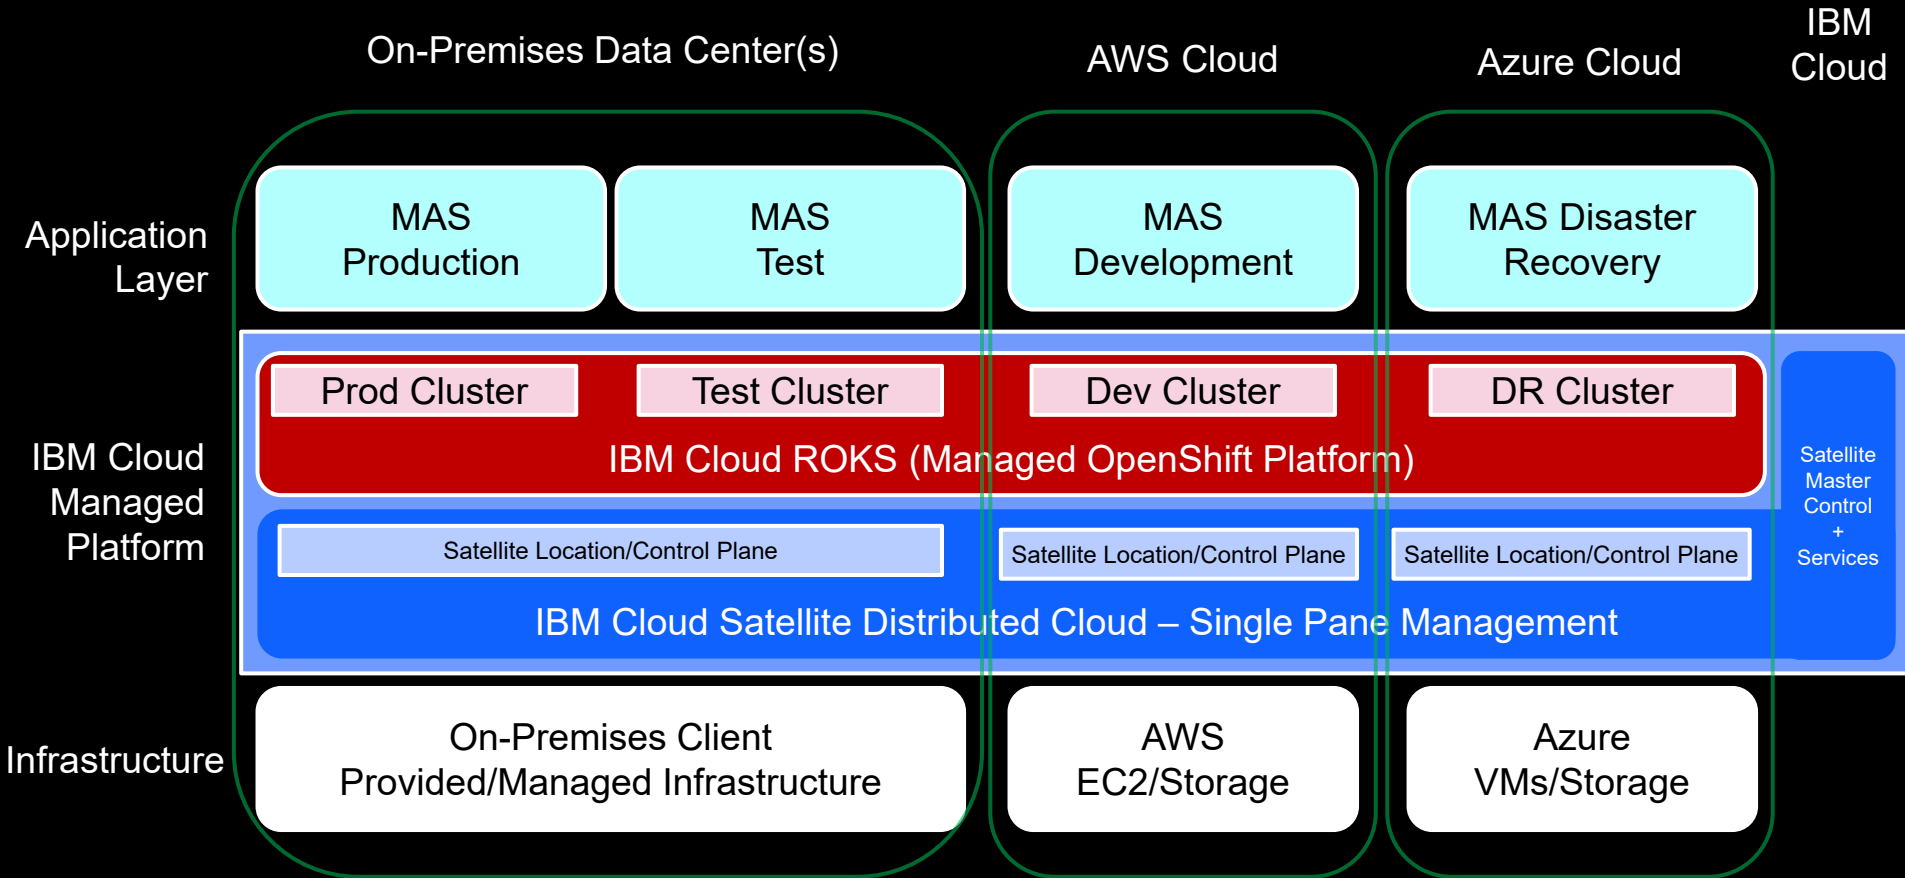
On-Premises Data Center(s)

AWS Cloud

Azure Cloud

IBM Cloud

Application Layer

MAS Production

MAS Test

MAS Development

MAS Disaster Recovery

IBM Cloud Managed Platform

Prod Cluster

Test Cluster

Dev Cluster

DR Cluster

IBM Cloud ROKS (Managed OpenShift Platform)

Satellite Master Control + Services

Satellite Location/Control Plane

Satellite Location/Control Plane

Satellite Location/Control Plane

IBM Cloud Satellite Distributed Cloud – Single Pane Management

Infrastructure

On-Premises Client Provided/Managed Infrastructure

AWS EC2/Storage

Azure VMs/Storage